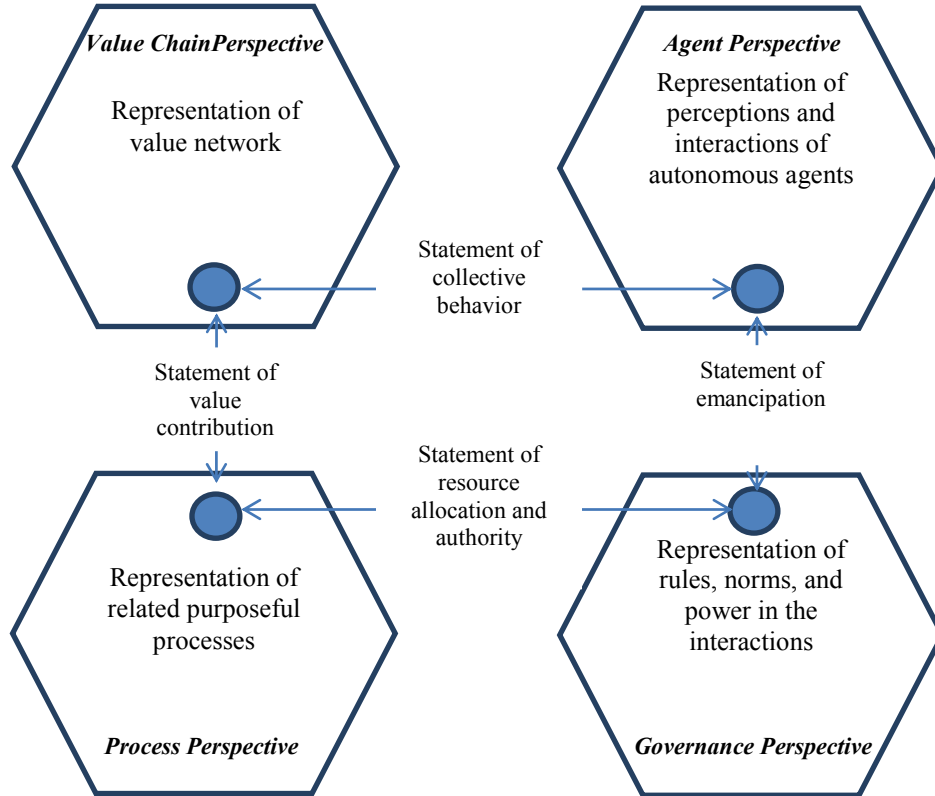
Value ChainPerspective

Representation of value network

Agent Perspective

Representation of perceptions and interactions of autonomous agents

Statement of collective behavior

Statement of value contribution

Statement of emancipation

Statement of resource allocation and authority

Representation of related purposeful processes

Representation of rules, norms, and power in the interactions

Process Perspective

Governance Perspective